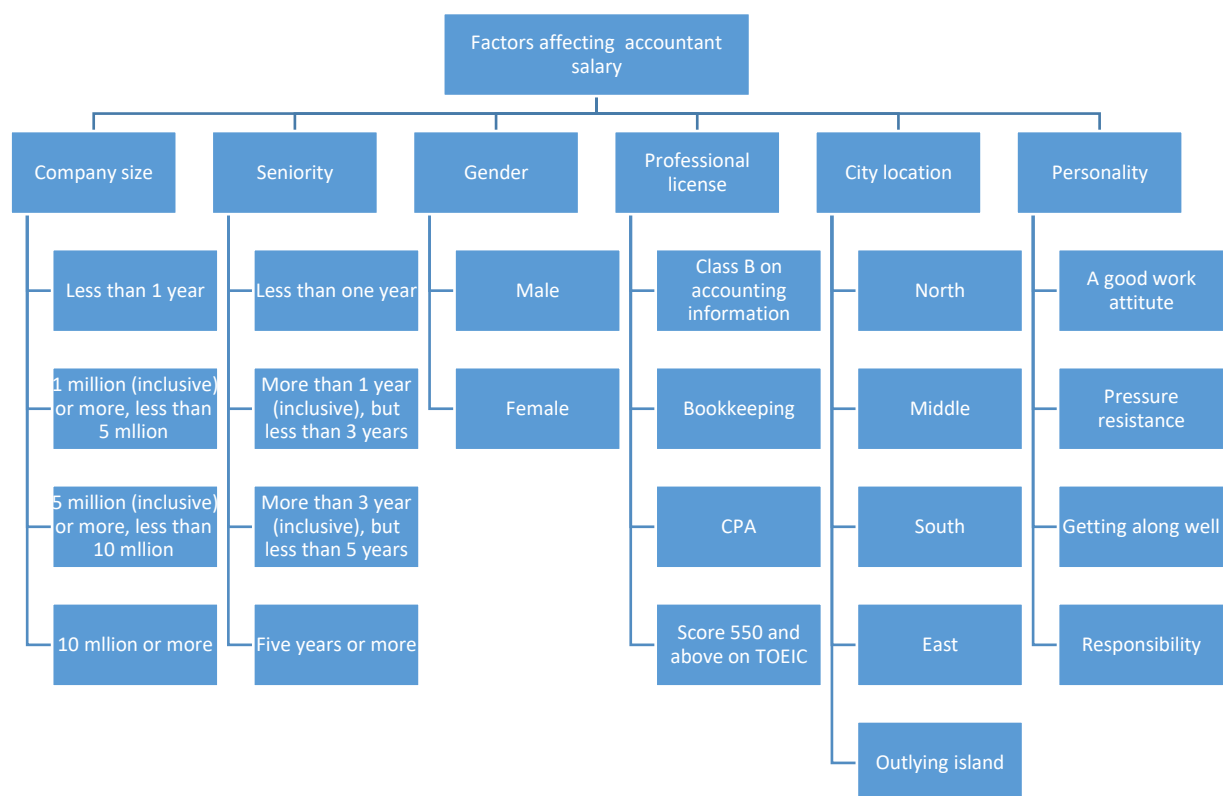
Factors affecting accountant salary

Company size

Less than 1 year

1 million (inclusive) or more, less than 5 mllion

5 million (inclusive) or more, less than 10 mllion

10 mllion or more

Seniority

Less than one year

More than 1 year (inclusive), but less than 3 years

More than 3 year (inclusive), but less than 5 years

Five years or more

Gender

Male

Female

Professional license

Class B on accounting information

Bookkeeping

CPA

Score 550 and above on TOEIC

City location

North

Middle

South

East

Outlying island

Personality

A good work attitute

Pressure resistance

Getting along well

Responsibility